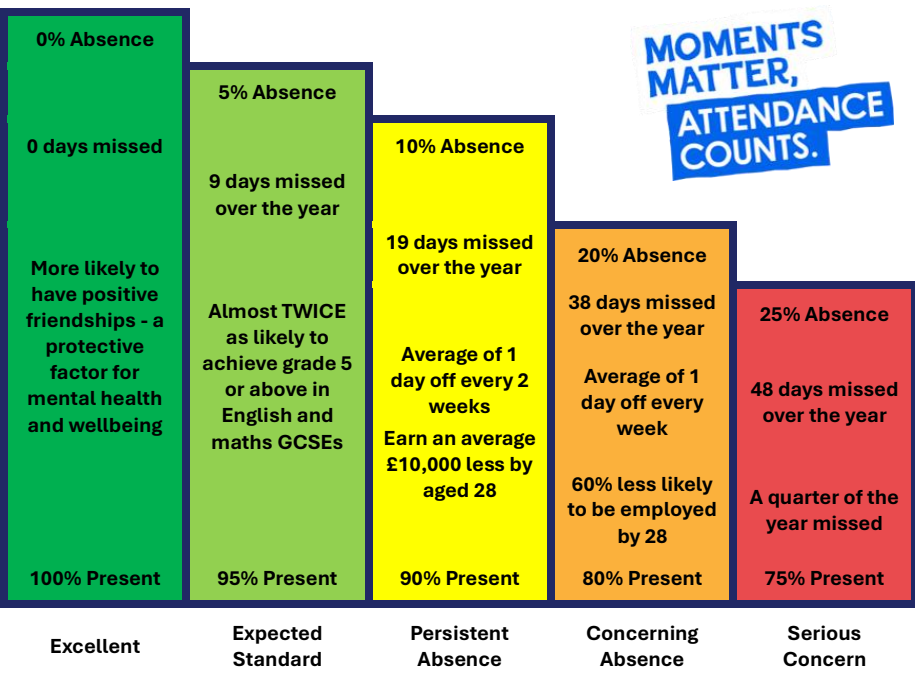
MOMENTS MATTER, ATTENDANCE COUNTS.

0% Absence

0 days missed

More likely to have positive friendships - a protective factor for mental health and wellbeing

100% Present

Excellent

5% Absence

9 days missed over the year

Almost TWICE as likely to achieve grade 5 or above in English and maths GCSEs

95% Present

Expected Standard

10% Absence

19 days missed over the year

Average of 1 day off every 2 weeks

Earn an average £10,000 less by aged 28

90% Present

Persistent Absence

20% Absence

38 days missed over the year

Average of 1 day off every week

60% less likely to be employed by 28

80% Present

Concerning Absence

25% Absence

48 days missed over the year

A quarter of the year missed

75% Present

Serious Concern